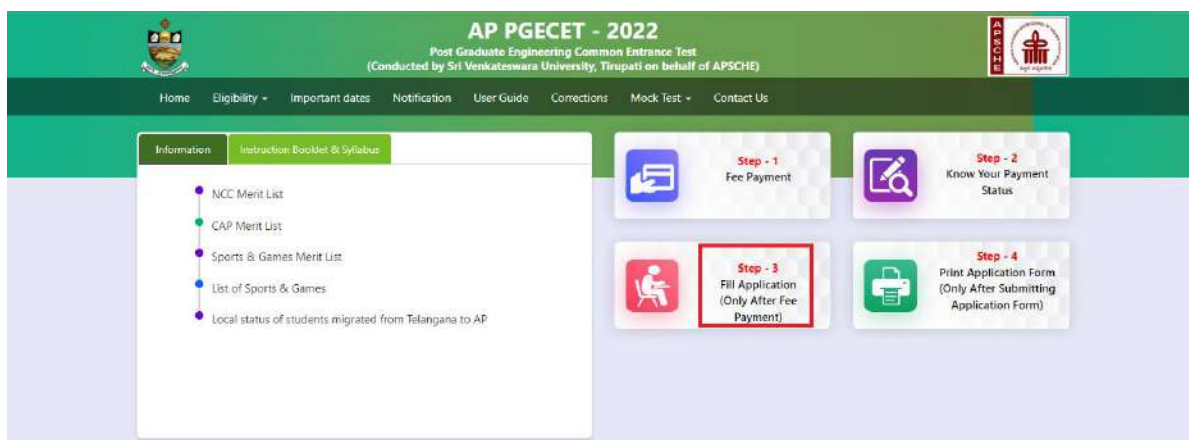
AP PGECET - 2022
Post Graduate Engineering Common Entrance Test
(Conducted by Sri Venkateswara University, Tirupati on behalf of APSCHE)

APSCHE

Home Eligibility Important dates Notification User Guide Corrections Mock Test Contact Us

Information Instruction Booklet & Syllabus

NCC Merit List
CAP Merit List
Sports & Games Merit List
List of Sports & Games
Local status of students migrated from Telangana to AP

Step - 1
Fee Payment

Step - 2
Know Your Payment Status

Step - 3
Fill Application (Only After Fee Payment)

Step - 4
Print Application Form (Only After Submitting Application Form)